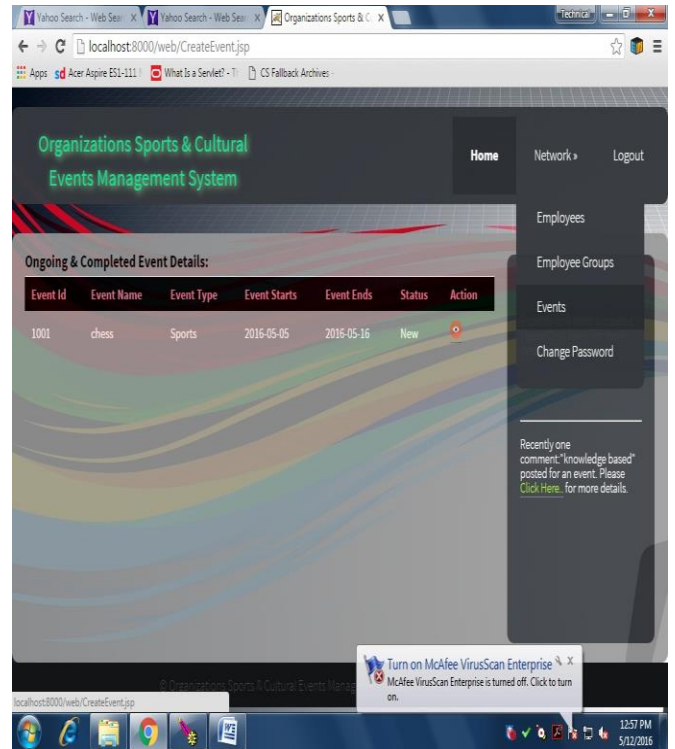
Yahoo Search - Web Sea ×
Yahoo Search - Web Sea ×
Organizations Sports & C ×
Technical
localhost:8000/web/CreateEvent.jsp
Apps
Acer Aspire E51-111
What Is a Servlet? - T
CS Fallback Archives

Organizations Sports & Cultural Events Management System

Home
Network »
Logout

Employees
Employee Groups
Events
Change Password

Ongoing & Completed Event Details:

| Event Id | Event Name | Event Type | Event Starts | Event Ends | Status | Action |
|---|---|---|---|---|---|---|
| 1001 | chess | Sports | 2016-05-05 | 2016-05-16 | New | |

Recently one comment:"knowledge based" posted for an event. Please Click Here.. for more details.

© Organizations Sports & Cultural Events Manag

Turn on McAfee VirusScan Enterprise
McAfee VirusScan Enterprise is turned off. Click to turn on.

localhost:8000/web/CreateEvent.jsp

12:57 PM
5/12/2016